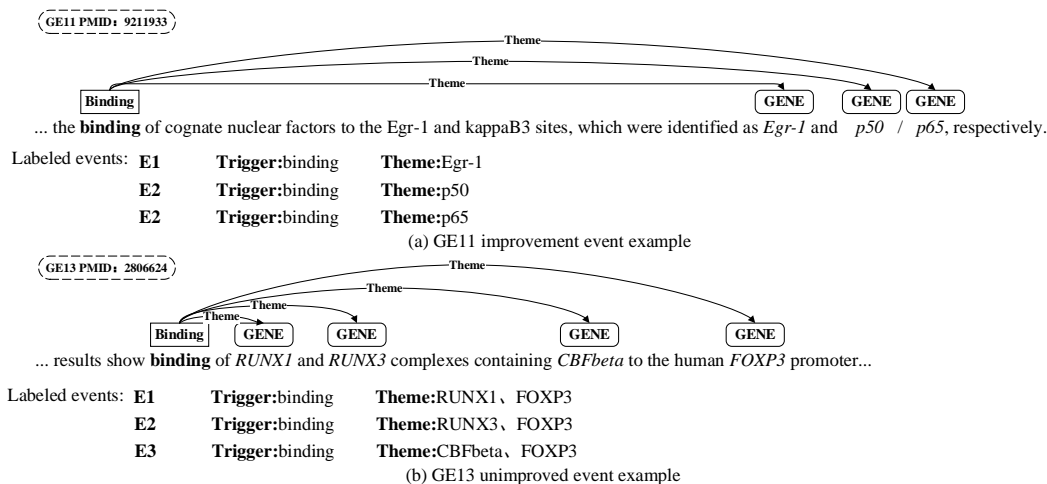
GE11 PMID：9211933

Theme
Theme
Theme

Binding GENE GENE GENE

... the **binding** of cognate nuclear factors to the Egr-1 and kappaB3 sites, which were identified as *Egr-1* and *p50* / *p65*, respectively.

Labeled events: **E1** **Trigger:**binding **Theme:**Egr-1
**E2** **Trigger:**binding **Theme:**p50
**E2** **Trigger:**binding **Theme:**p65

(a) GE11 improvement event example

GE13 PMID：2806624

Theme
Theme
Theme
Theme

Binding GENE GENE GENE GENE

... results show **binding** of *RUNX1* and *RUNX3* complexes containing *CBFbeta* to the human *FOXP3* promoter...

Labeled events: **E1** **Trigger:**binding **Theme:**RUNX1、FOXP3
**E2** **Trigger:**binding **Theme:**RUNX3、FOXP3
**E3** **Trigger:**binding **Theme:**CBFbeta、FOXP3

(b) GE13 unimproved event example